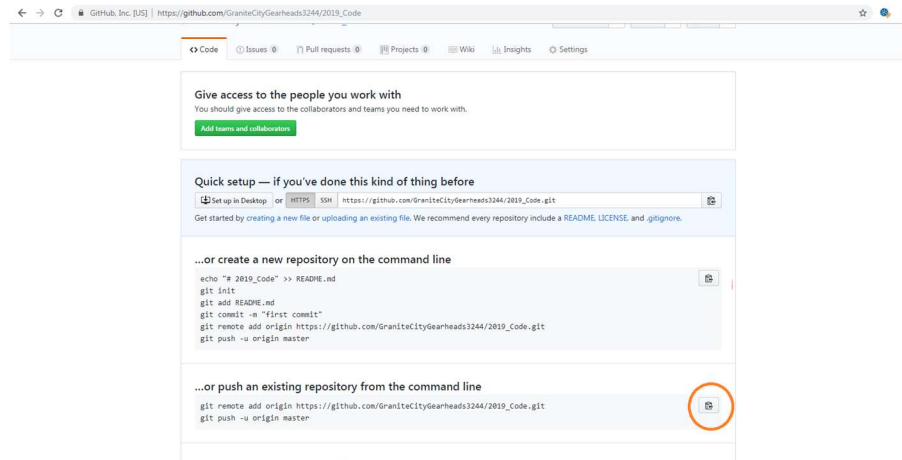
GitHub, Inc. [US] | https://github.com/GraniteCityGearheads3244/2019_Code

<> Code Issues 0 Pull requests 0 Projects 0 Wiki Insights Settings

Give access to the people you work with
You should give access to the collaborators and teams you need to work with.
Add teams and collaborators

Quick setup — if you've done this kind of thing before
Set up in Desktop or HTTPS SSH https://github.com/GraniteCityGearheads3244/2019_Code.git
Get started by creating a new file or uploading an existing file. We recommend every repository include a README, LICENSE, and .gitignore.

...or create a new repository on the command line
echo "# 2019_Code" >> README.md
git init
git add README.md
git commit -m "first commit"
git remote add origin https://github.com/GraniteCityGearheads3244/2019_Code.git
git push -u origin master

...or push an existing repository from the command line
git remote add origin https://github.com/GraniteCityGearheads3244/2019_Code.git
git push -u origin master